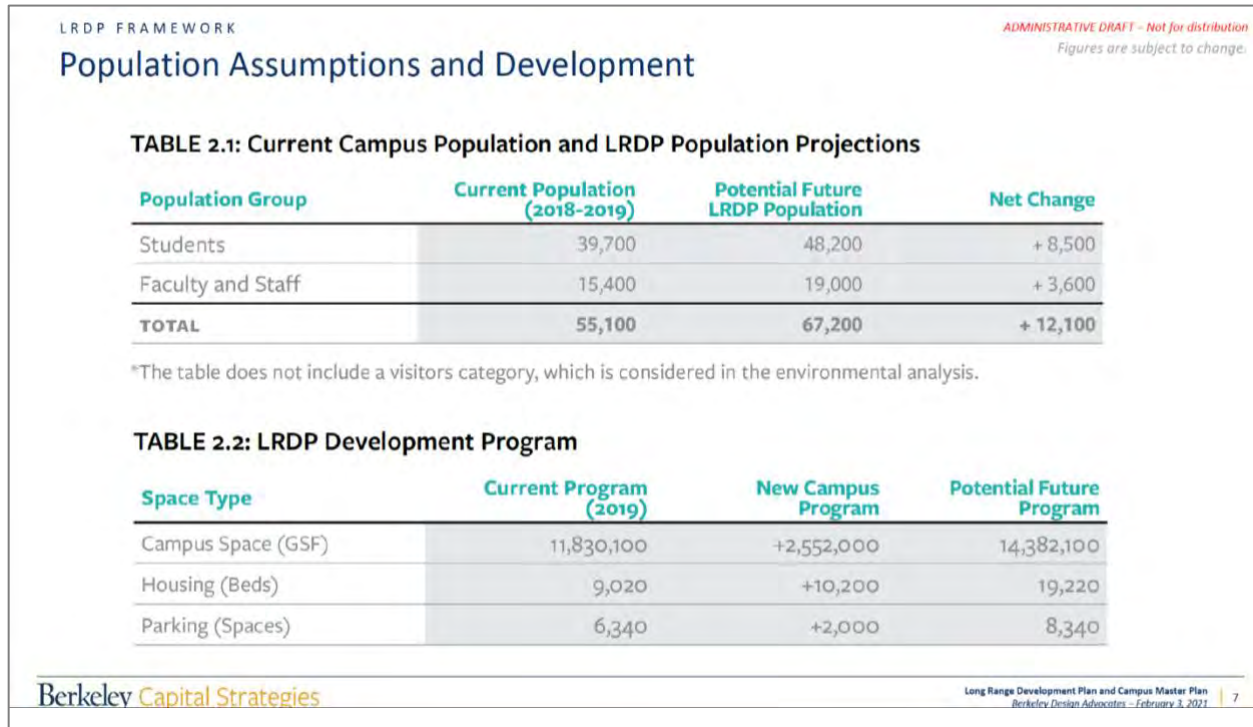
LRDP FRAMEWORK

Population Assumptions and Development

ADMINISTRATIVE DRAFT – Not for distribution
Figures are subject to change.

TABLE 2.1: Current Campus Population and LRDP Population Projections

| Population Group | Current Population (2018-2019) | Potential Future LRDP Population | Net Change |
|---|---|---|---|
| Students | 39,700 | 48,200 | + 8,500 |
| Faculty and Staff | 15,400 | 19,000 | + 3,600 |
| TOTAL | 55,100 | 67,200 | + 12,100 |

*The table does not include a visitors category, which is considered in the environmental analysis.

TABLE 2.2: LRDP Development Program

| Space Type | Current Program (2019) | New Campus Program | Potential Future Program |
|---|---|---|---|
| Campus Space (GSF) | 11,830,100 | +2,552,000 | 14,382,100 |
| Housing (Beds) | 9,020 | +10,200 | 19,220 |
| Parking (Spaces) | 6,340 | +2,000 | 8,340 |

Berkeley Capital Strategies

Long Range Development Plan and Campus Master Plan
Berkeley Design Advocates – February 3, 2021 | 7